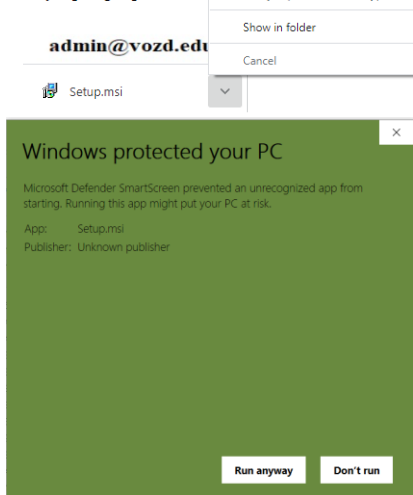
admin@vozd.edu

Show in folder

Cancel

Setup.msi

Windows protected your PC

Microsoft Defender SmartScreen prevented an unrecognized app from starting. Running this app might put your PC at risk.

App: Setup.msi
Publisher: Unknown publisher

Run anyway

Don't run